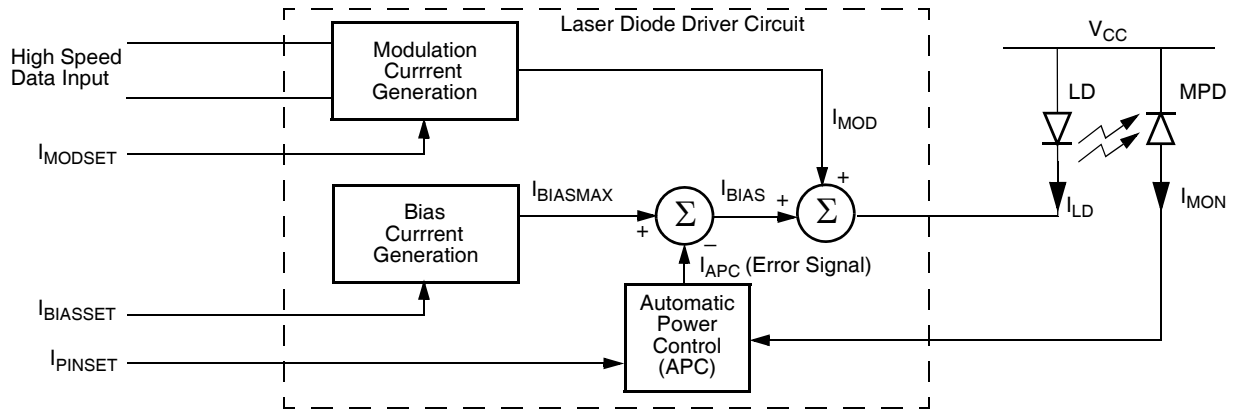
Laser Diode Driver Circuit

High Speed Data Input

Modulation Currrent Generation

$I_{MODSET}$

$I_{MOD}$

$V_{CC}$

LD

MPD

Bias Currrent Generation

$I_{BIASMAX}$

+

$\Sigma$

−

$I_{BIAS}$

+

+

$\Sigma$

$I_{LD}$

$I_{MON}$

$I_{APC}$ (Error Signal)

$I_{BIASSET}$

Automatic Power Control (APC)

$I_{PINSET}$